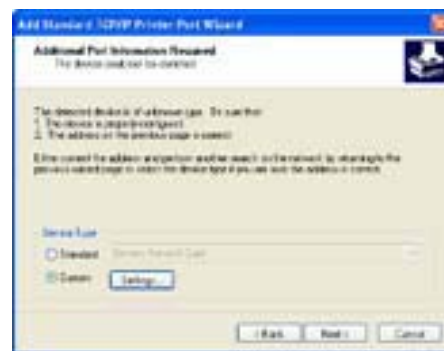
Add Standard TCP/IP Printer Port Wizard

Additional Port Information Required
The device could not be identified

The detected device is of unknown type. Be sure that:
1. The device is properly configured.
2. The address on the previous page is correct.

Either correct the address and perform another search on the network by returning to the previous wizard page or select the device type if you are sure the address is correct.

Device Type
Standard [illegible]
Custom Settings...

< Back Next > Cancel